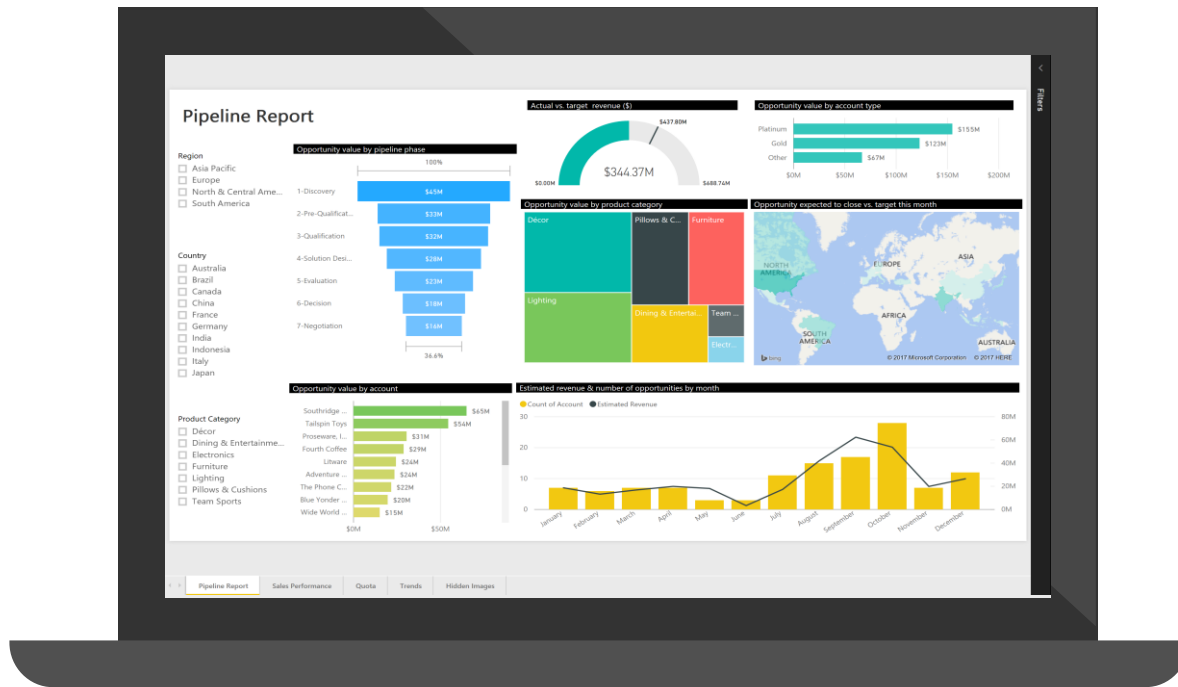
Pipeline Report

Region
Asia Pacific
Europe
North & Central Ame...
South America

Country
Australia
Brazil
Canada
China
France
Germany
India
Indonesia
Italy
Japan

Product Category
Décor
Dining & Entertainme...
Electronics
Furniture
Lighting
Pillows & Cushions
Team Sports

Opportunity value by pipeline phase
100%
1-Discovery $45M
2-Pre-Qualificat... $33M
3-Qualification $32M
4-Solution Desi... $28M
5-Evaluation $23M
6-Decision $18M
7-Negotiation $16M
36.6%

Actual vs. target revenue ($)
$437.80M
$344.37M
$0.00M
$688.74M

Opportunity value by account type
Platinum $155M
Gold $123M
Other $67M
$0M $50M $100M $150M $200M

Opportunity value by product category
Décor
Pillows & C...
Furniture
Lighting
Dining & Entertai...
Team ...
Electr...

Opportunity expected to close vs. target this month
NORTH AMERICA
EUROPE
ASIA
AFRICA
SOUTH AMERICA
AUSTRALIA
bing
© 2017 Microsoft Corporation © 2017 HERE

Opportunity value by account
Southridge ... $65M
Tailspin Toys $54M
Proseware, I... $31M
Fourth Coffee $29M
Litware $24M
Adventure ... $24M
The Phone C... $22M
Blue Yonder ... $20M
Wide World ... $15M
$0M $50M

Estimated revenue & number of opportunities by month
Count of Account Estimated Revenue
30 20 10 0
80M 60M 40M 20M 0M
January February March April May June July August September October November December

Filters

Pipeline Report Sales Performance Quota Trends Hidden Images